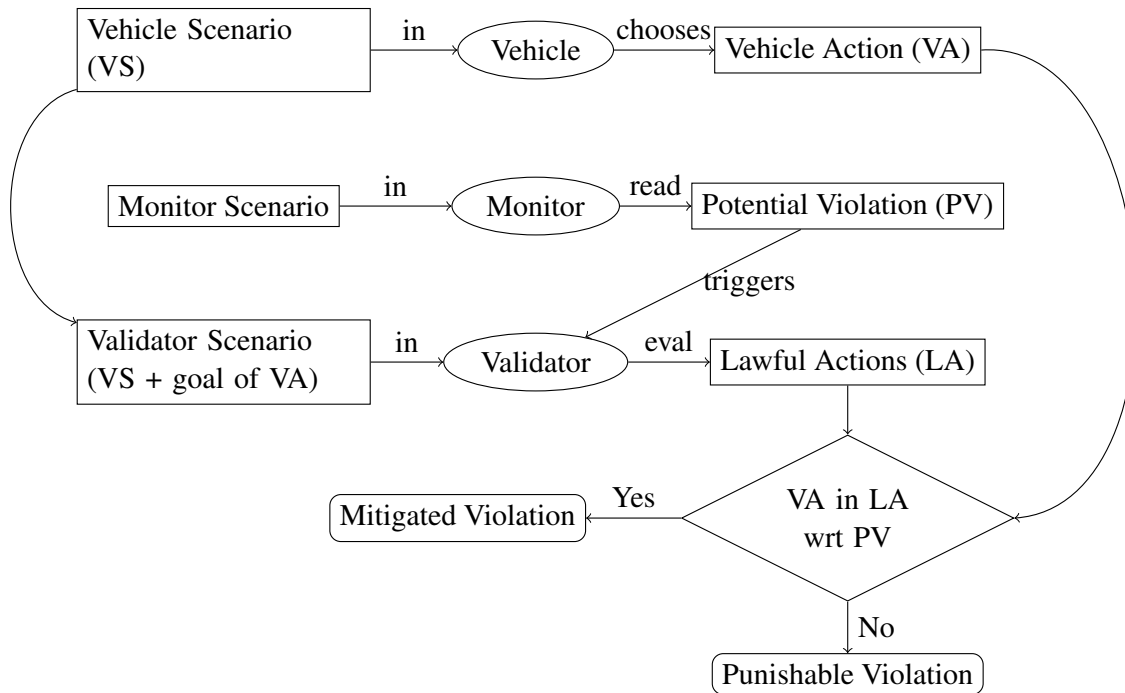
Vehicle Scenario (VS)

in

Vehicle

chooses

Vehicle Action (VA)

Monitor Scenario

in

Monitor

read

Potential Violation (PV)

triggers

Validator Scenario (VS + goal of VA)

in

Validator

eval

Lawful Actions (LA)

VA in LA wrt PV

Yes

Mitigated Violation

No

Punishable Violation